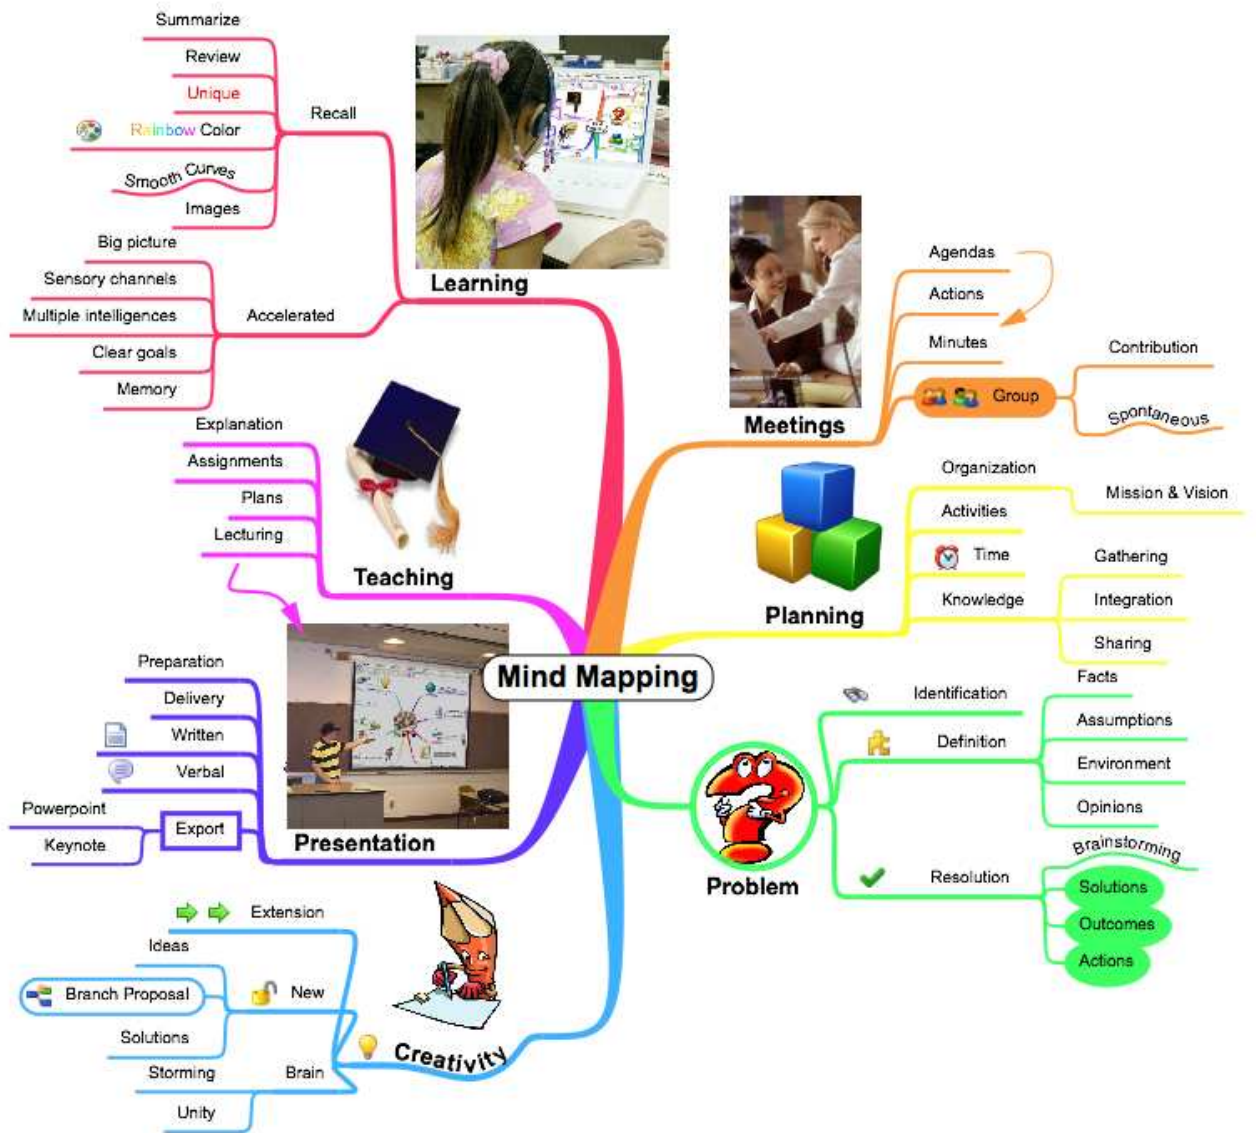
Mind Mapping

Learning
Recall
Summarize
Review
Unique
Rainbow Color
Smooth Curves
Images
Accelerated
Big picture
Sensory channels
Multiple intelligences
Clear goals
Memory

Teaching
Explanation
Assignments
Plans
Lecturing

Presentation
Preparation
Delivery
Written
Verbal
Export
Powerpoint
Keynote

Creativity
Extension
New
Ideas
Branch Proposal
Solutions
Brain
Storming
Unity

Meetings
Agendas
Actions
Minutes
Group
Contribution
Spontaneous

Planning
Organization
Mission & Vision
Activities
Time
Knowledge
Gathering
Integration
Sharing

Problem
Identification
Definition
Facts
Assumptions
Environment
Opinions
Resolution
Brainstorming
Solutions
Outcomes
Actions